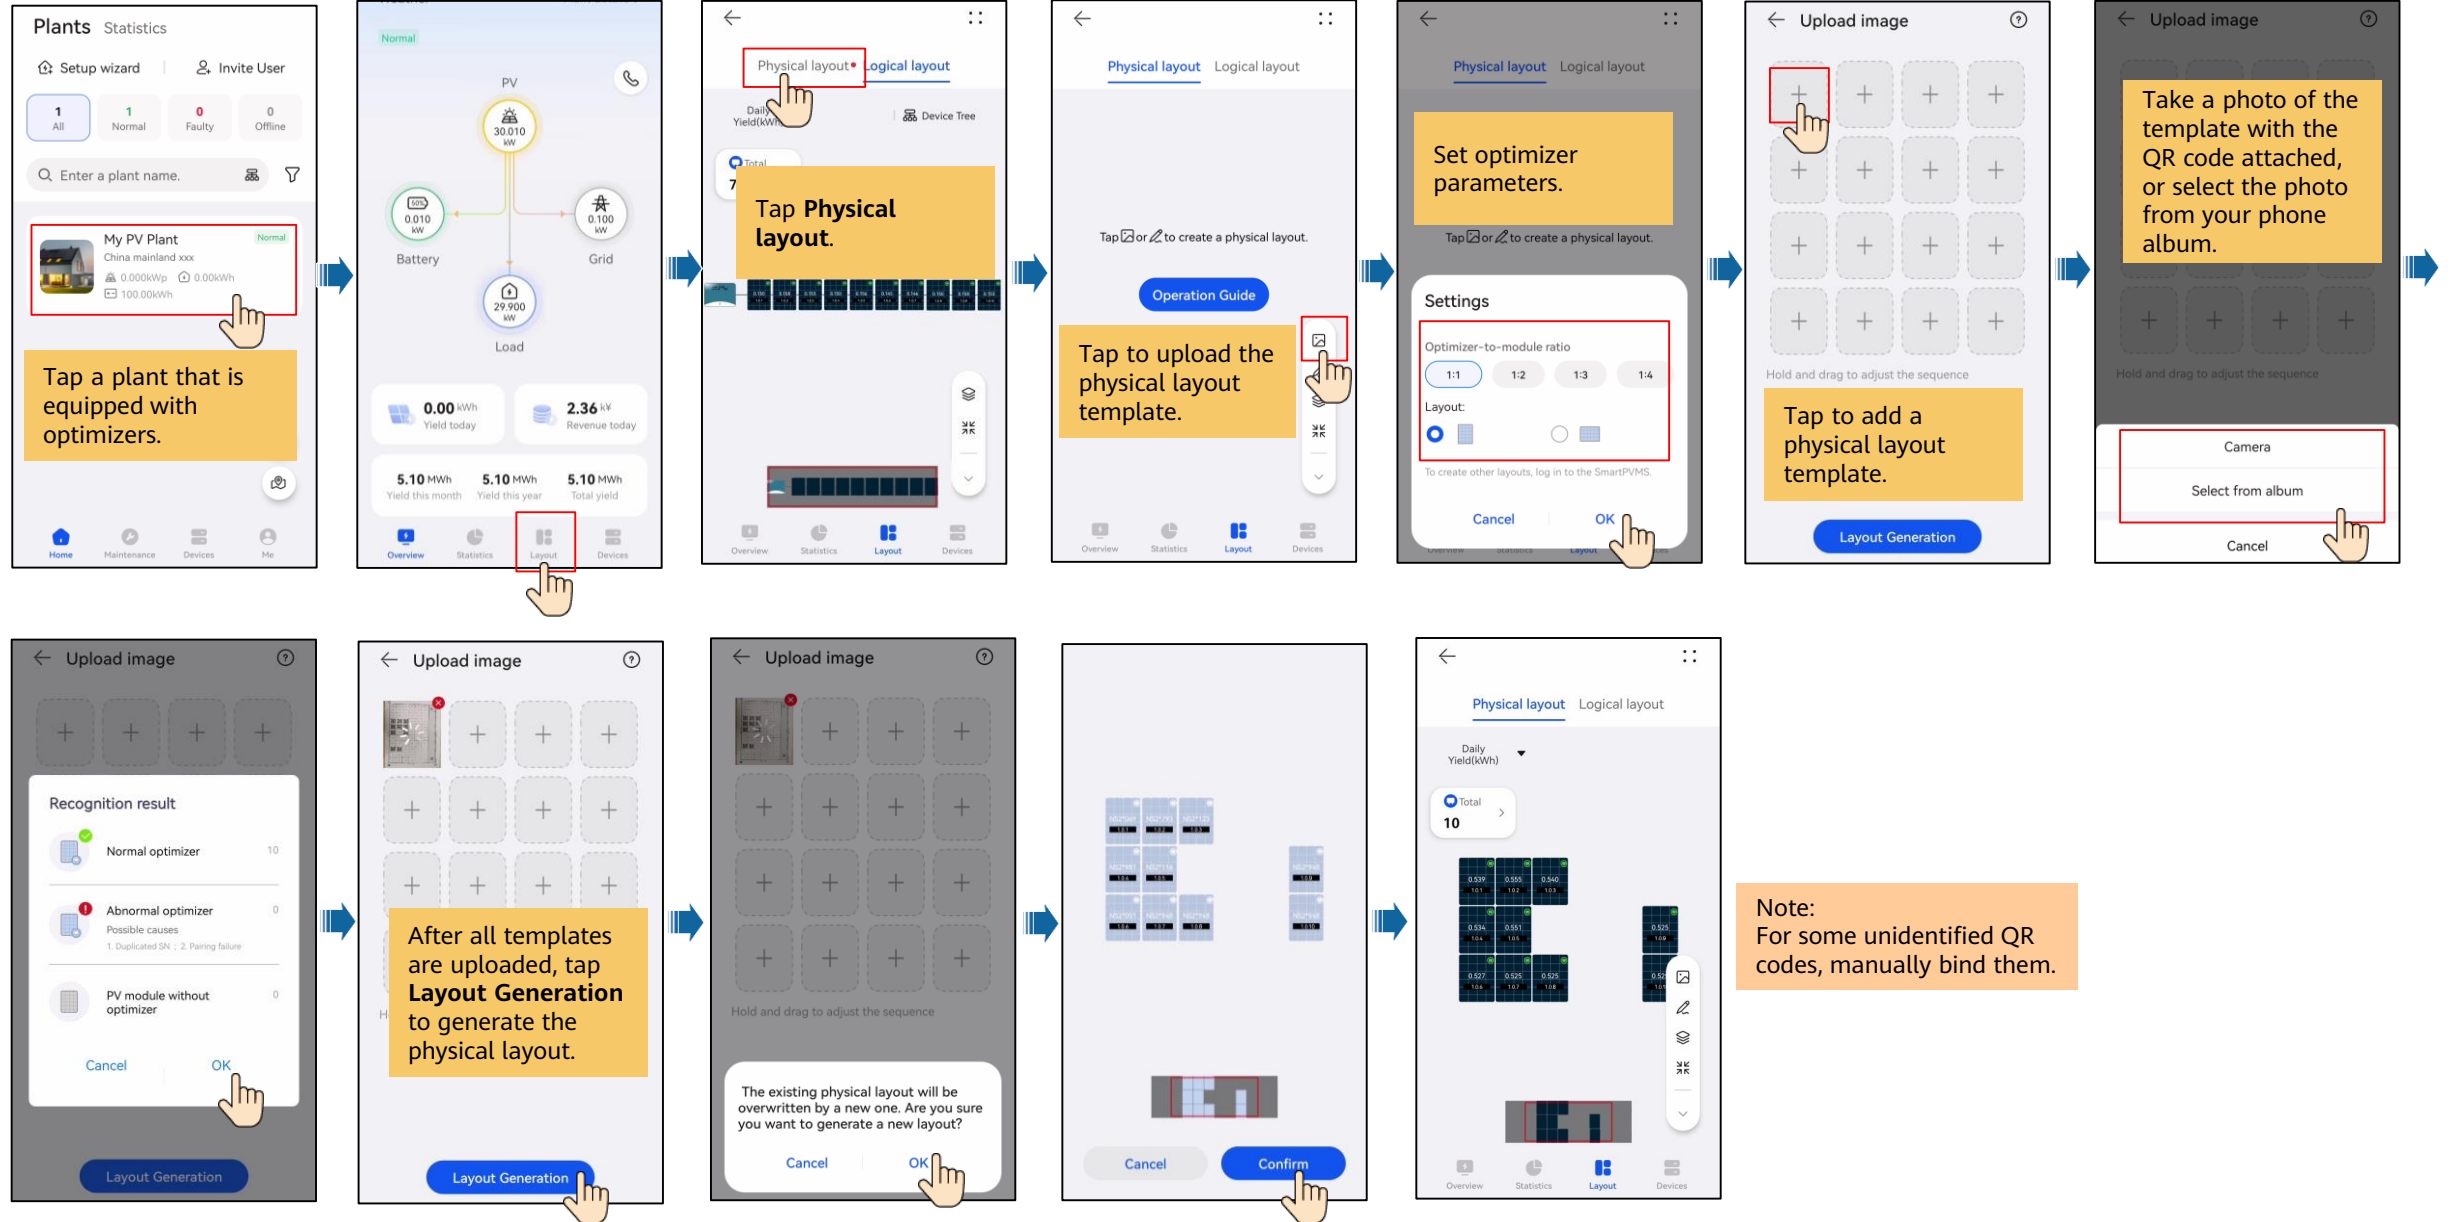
Plants Statistics

Setup wizard Invite User

1 All 1 Normal 0 Faulty 0 Offline

Enter a plant name.

My PV Plant Normal
China mainland xxx
0.000kWp 0.00kWh
100.00kWh

Tap a plant that is equipped with optimizers.

Home Maintenance Devices Me

Normal

PV
30.010 kW
0.010 kW
Battery
0.100 kW
Grid
29.900 kW
Load

0.00 kWh Yield today
2.36 Revenue today

5.10 MWh Yield this month
5.10 MWh Yield this year
5.10 MWh Total yield

Overview Statistics Layout Devices

Physical layout Logical layout

Daily Yield(kWh)
Device Tree
Total
7

Tap **Physical layout**.

Overview Statistics Layout Devices

Physical layout Logical layout

Tap or to create a physical layout.

Operation Guide

Tap to upload the physical layout template.

Overview Statistics Layout Devices

Physical layout Logical layout

Set optimizer parameters.

Tap or to create a physical layout.

Settings

Optimizer-to-module ratio
1:1 1:2 1:3 1:4

Layout:

To create other layouts, log in to the SmartPVMS.

Cancel OK

Upload image

Hold and drag to adjust the sequence

Tap to add a physical layout template.

Layout Generation

Upload image

Take a photo of the template with the QR code attached, or select the photo from your phone album.

Hold and drag to adjust the sequence

Camera
Select from album
Cancel

Upload image

Recognition result

Normal optimizer 10

Abnormal optimizer 0
Possible causes
1. Duplicated SN ; 2. Pairing failure

PV module without optimizer 0

Cancel OK

Layout Generation

Upload image

After all templates are uploaded, tap **Layout Generation** to generate the physical layout.

Layout Generation

Upload image

Hold and drag to adjust the sequence

The existing physical layout will be overwritten by a new one. Are you sure you want to generate a new layout?

Cancel OK

Cancel Confirm

Physical layout Logical layout

Daily Yield(kWh)

Total
10

Overview Statistics Layout Devices

Note:
For some unidentified QR codes, manually bind them.